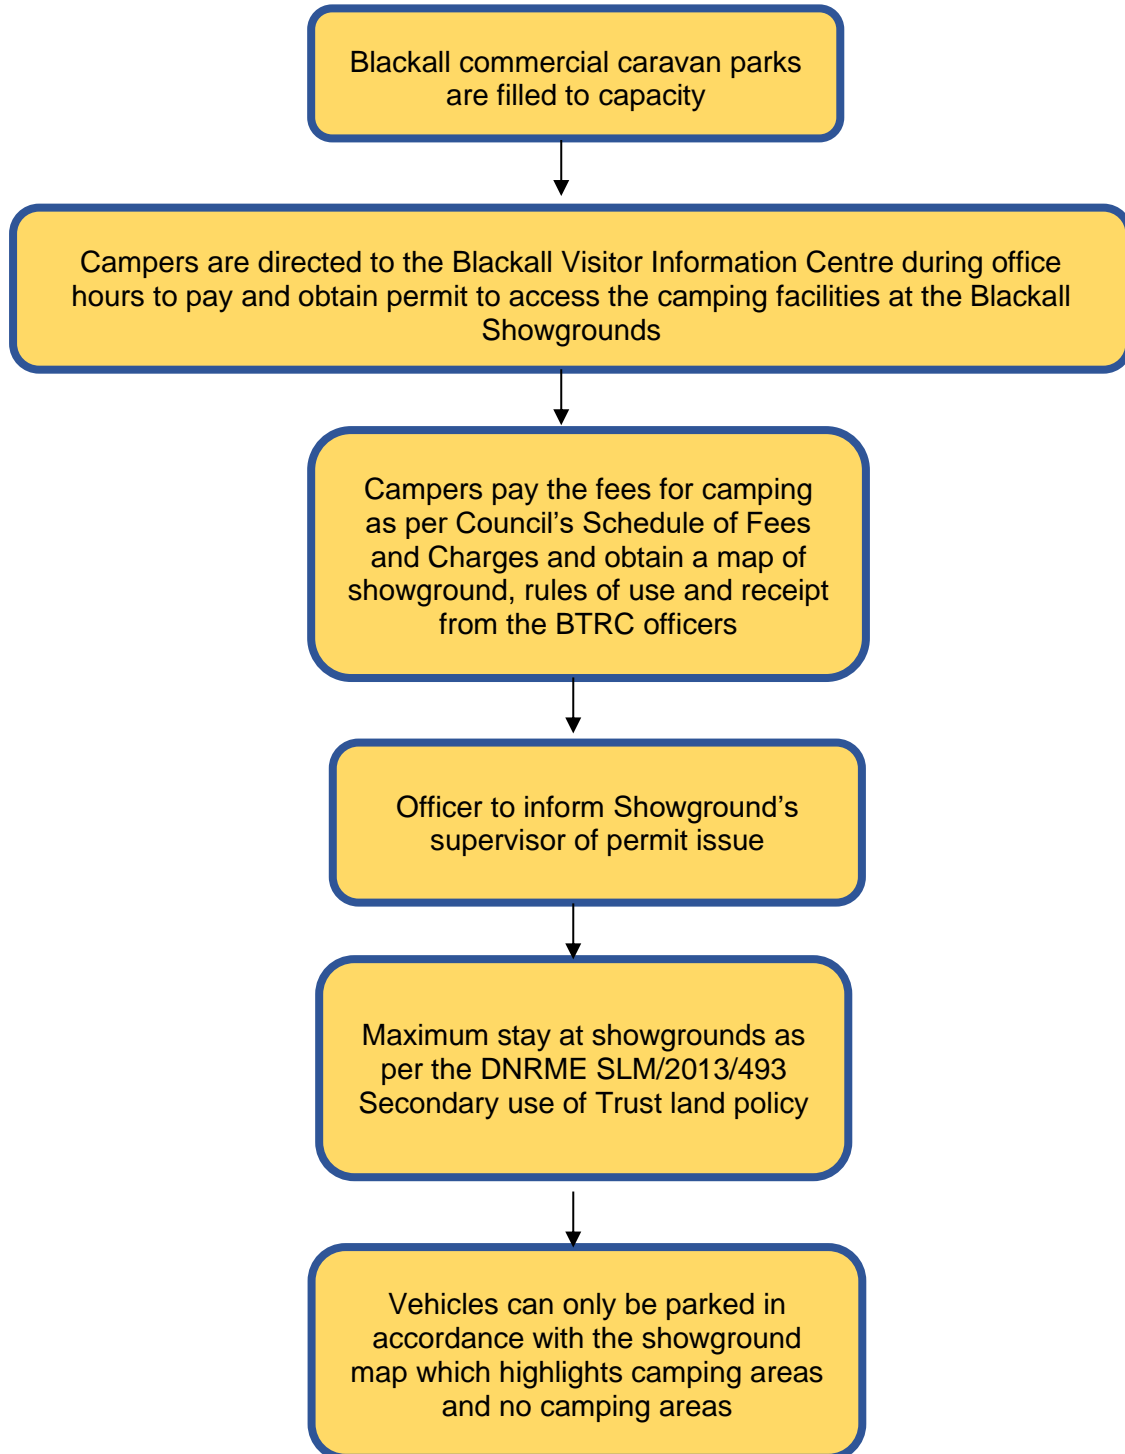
Blackall commercial caravan parks are filled to capacity

Campers are directed to the Blackall Visitor Information Centre during office hours to pay and obtain permit to access the camping facilities at the Blackall Showgrounds

Campers pay the fees for camping as per Council’s Schedule of Fees and Charges and obtain a map of showground, rules of use and receipt from the BTRC officers

Officer to inform Showground’s supervisor of permit issue

Maximum stay at showgrounds as per the DNRME SLM/2013/493 Secondary use of Trust land policy

Vehicles can only be parked in accordance with the showground map which highlights camping areas and no camping areas